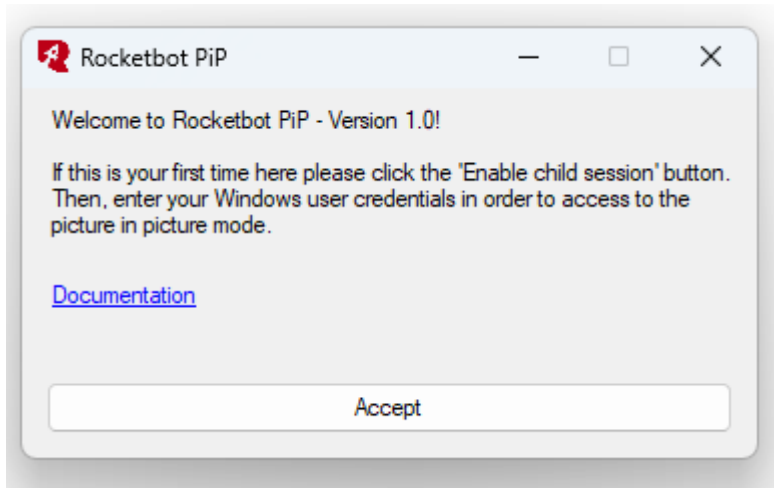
Rocketbot PiP

Welcome to Rocketbot PiP - Version 1.0!

If this is your first time here please click the 'Enable child session' button. Then, enter your Windows user credentials in order to access to the picture in picture mode.

Documentation

Accept